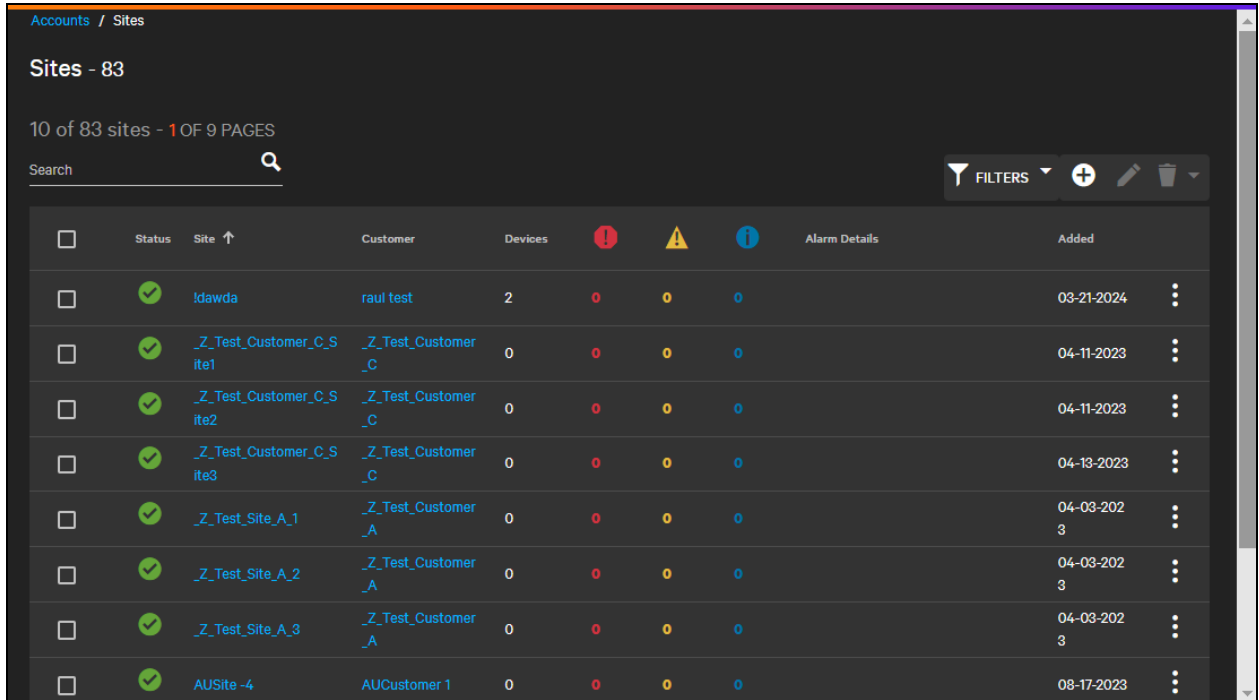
Accounts / Sites

Sites - 83

10 of 83 sites - 1 OF 9 PAGES

Search

FILTERS

| | Status | Site | Customer | Devices | | | | Alarm Details | Added |
|---|---|---|---|---|---|---|---|---|---|
| | | !dawda | raul test | 2 | 0 | 0 | 0 | | 03-21-2024 |
| | | _Z_Test_Customer_C_Site1 | _Z_Test_Customer_C | 0 | 0 | 0 | 0 | | 04-11-2023 |
| | | _Z_Test_Customer_C_Site2 | _Z_Test_Customer_C | 0 | 0 | 0 | 0 | | 04-11-2023 |
| | | _Z_Test_Customer_C_Site3 | _Z_Test_Customer_C | 0 | 0 | 0 | 0 | | 04-13-2023 |
| | | _Z_Test_Site_A_1 | _Z_Test_Customer_A | 0 | 0 | 0 | 0 | | 04-03-2023 |
| | | _Z_Test_Site_A_2 | _Z_Test_Customer_A | 0 | 0 | 0 | 0 | | 04-03-2023 |
| | | _Z_Test_Site_A_3 | _Z_Test_Customer_A | 0 | 0 | 0 | 0 | | 04-03-2023 |
| | | AUSite -4 | AUCustomer 1 | 0 | 0 | 0 | 0 | | 08-17-2023 |